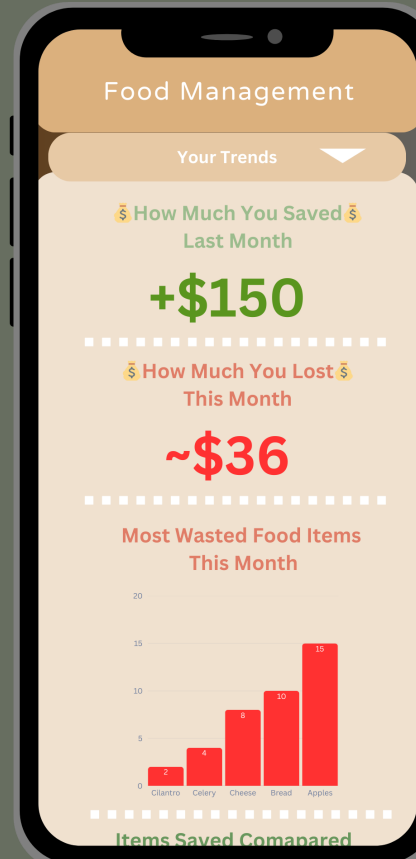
Food Management

Your Trends

💰How Much You Saved💰 Last Month

+$150

💰How Much You Lost💰 This Month

~$36

Most Wasted Food Items This Month

20
15
10
5
0

2 Cilantro
4 Celery
8 Cheese
10 Bread
15 Apples

Items Saved Comapared